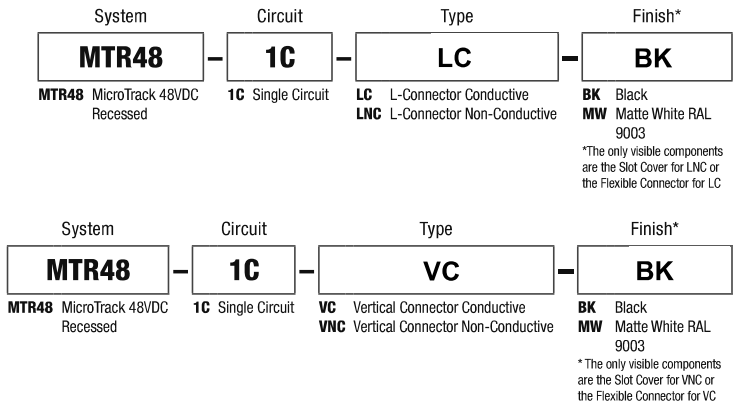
System

MTR48

MTR48 MicroTrack 48VDC Recessed

Circuit

1C

1C Single Circuit

Type

LC

LC L-Connector Conductive
LNC L-Connector Non-Conductive

Finish*

BK

BK Black
MW Matte White RAL 9003

*The only visible components are the Slot Cover for LNC or the Flexible Connector for LC

System

MTR48

MTR48 MicroTrack 48VDC Recessed

Circuit

1C

1C Single Circuit

Type

VC

VC Vertical Connector Conductive
VNC Vertical Connector Non-Conductive

Finish*

BK

BK Black
MW Matte White RAL 9003

* The only visible components are the Slot Cover for VNC or the Flexible Connector for VC